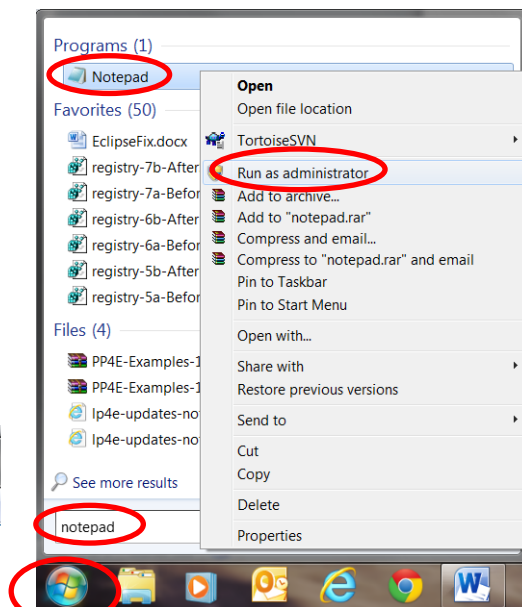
Programs (1)

Notepad

Favorites (50)

EclipseFix.docx

registry-7b-After

registry-7a-Befor

registry-6b-After

registry-6a-Befor

registry-5b-After

registry-5a-Befor

Files (4)

PP4E-Examples-1

PP4E-Examples-1

lp4e-updates-no

lp4e-updates-no

See more results

notepad

Open
Open file location

TortoiseSVN

Run as administrator
Add to archive...
Add to "notepad.rar"
Compress and email...
Compress to "notepad.rar" and email
Pin to Taskbar
Pin to Start Menu

Open with...

Share with
Restore previous versions

Send to

Cut
Copy

Delete

Properties